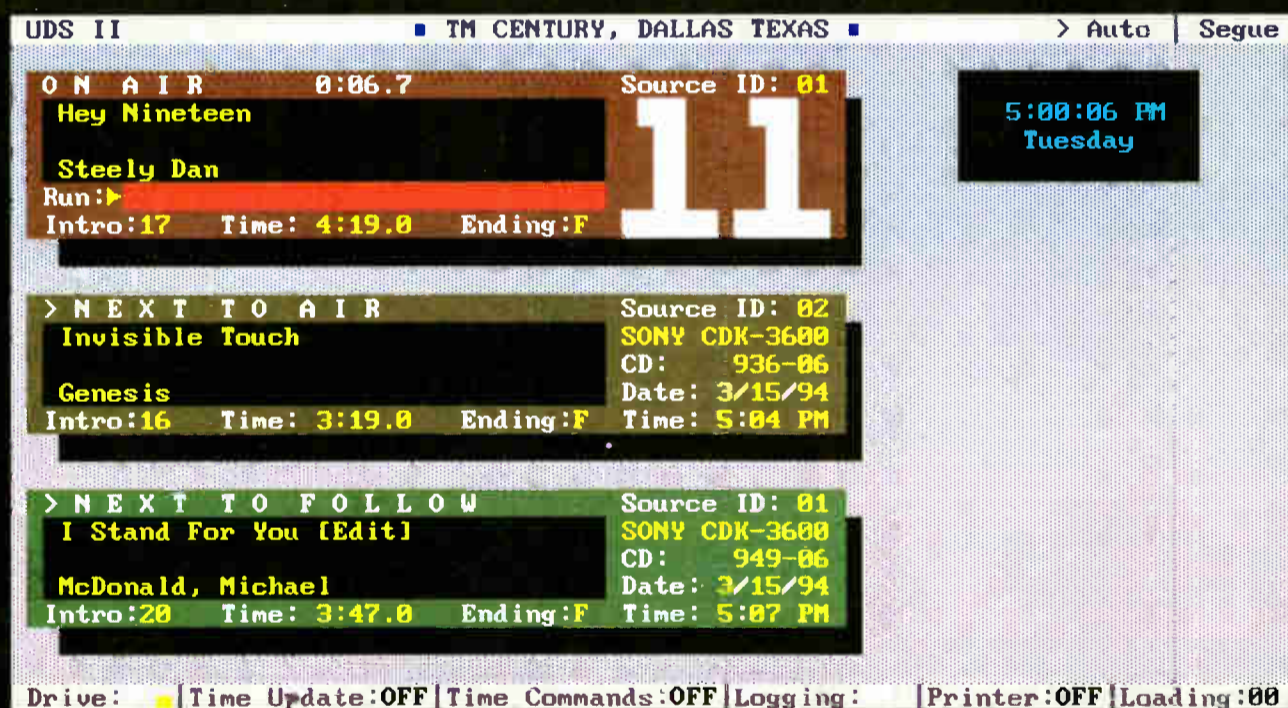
UDS II ▪ TM CENTURY, DALLAS TEXAS ▪ > Auto | Segue

ON AIR 0:06.7 Source ID: 01
Hey Nineteen

Steely Dan
Run:▸
Intro:17 Time: 4:19.0 Ending:F

11

5:00:06 PM
Tuesday

> NEXT TO AIR Source ID: 02
Invisible Touch
SONY CDK-3600
CD: 936-06
Genesis
Date: 3/15/94
Intro:16 Time: 3:19.0 Ending:F Time: 5:04 PM

> NEXT TO FOLLOW Source ID: 01
I Stand For You [Edit]
SONY CDK-3600
CD: 949-06
McDonald, Michael
Date: 3/15/94
Intro:20 Time: 3:47.0 Ending:F Time: 5:07 PM

Drive: |Time Update:OFF|Time Commands:OFF|Logging: |Printer:OFF|Loading:00